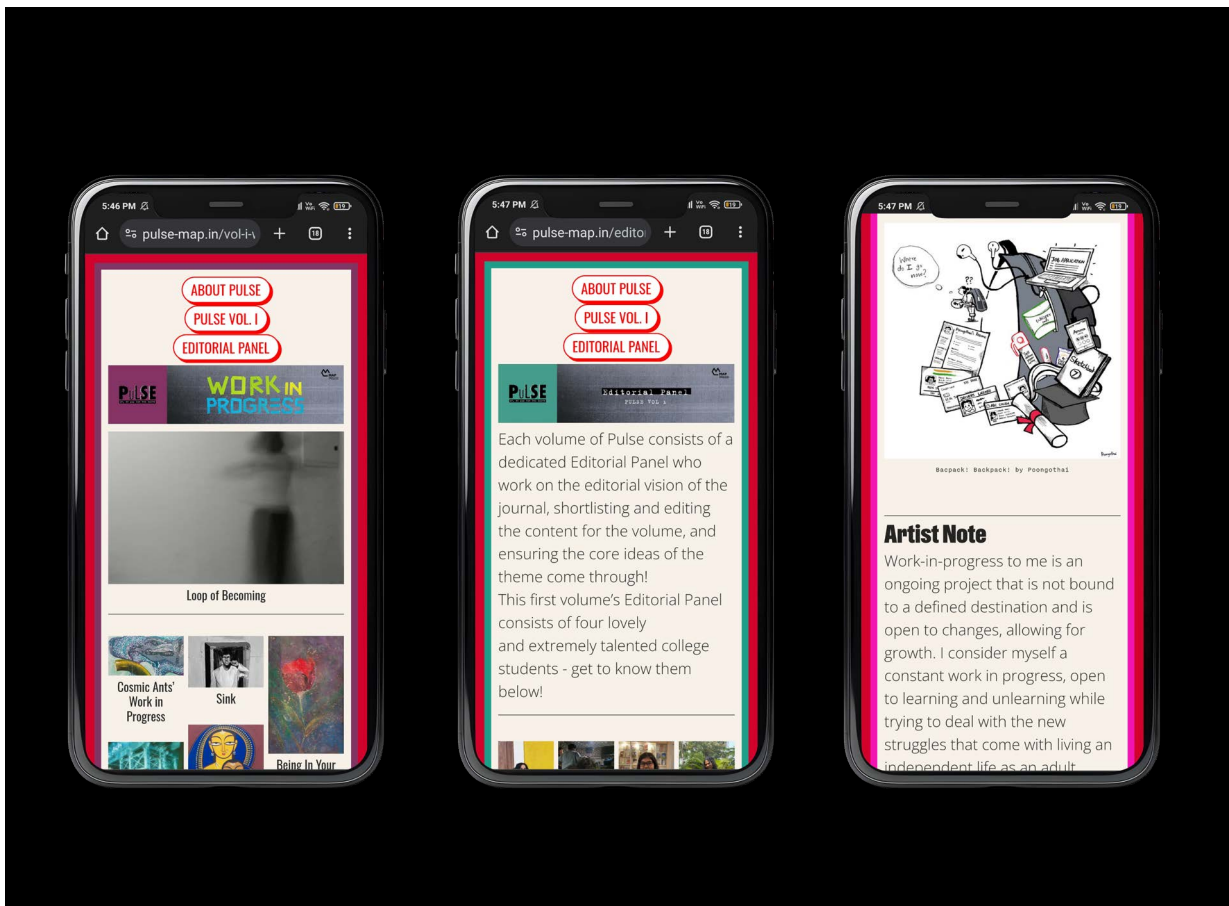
5:46 PM

pulse-map.in/vol-i-

18

ABOUT PULSE

PULSE VOL. I

EDITORIAL PANEL

PULSE

WORK IN PROGRESS

Loop of Becoming

Cosmic Ants' Work in Progress

Sink

Being In Your

5:47 PM

pulse-map.in/edito

18

ABOUT PULSE

PULSE VOL. I

EDITORIAL PANEL

PULSE

Editorial Panel

PULSE VOL I

Each volume of Pulse consists of a dedicated Editorial Panel who work on the editorial vision of the journal, shortlisting and editing the content for the volume, and ensuring the core ideas of the theme come through!
This first volume's Editorial Panel consists of four lovely and extremely talented college students - get to know them below!

5:47 PM

Where do I go now?

Job Application

Bacpack: Backpack: by Poongothai

Artist Note

Work-in-progress to me is an ongoing project that is not bound to a defined destination and is open to changes, allowing for growth. I consider myself a constant work in progress, open to learning and unlearning while trying to deal with the new struggles that come with living an independent life as an adult